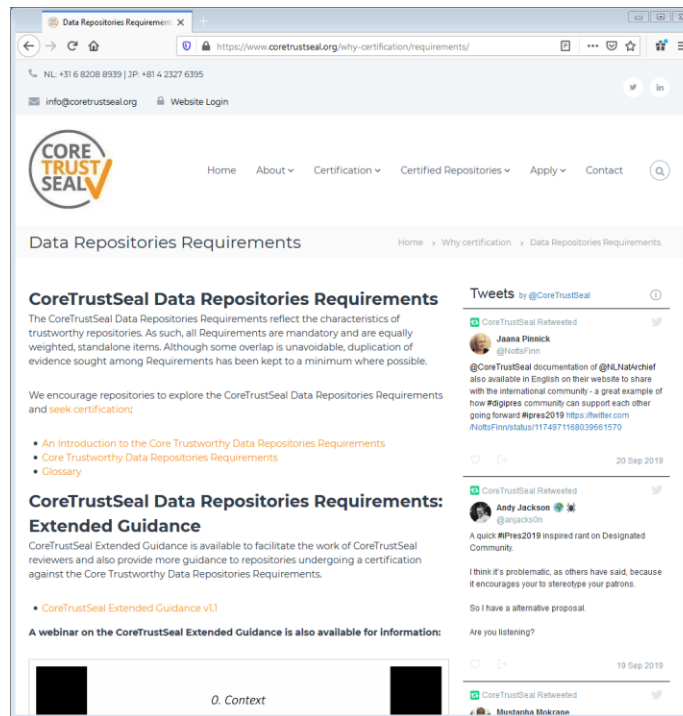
Data Repositories Requireme ×

https://www.coretrustseal.org/why-certification/requirements/

NL: +31 6 8208 8939 | JP: +81 4 2327 6395

info@coretrustseal.org Website Login

CORE TRUST SEAL

Home About Certification Certified Repositories Apply Contact

Data Repositories Requirements

Home › Why certification › Data Repositories Requirements

CoreTrustSeal Data Repositories Requirements

The CoreTrustSeal Data Repositories Requirements reflect the characteristics of trustworthy repositories. As such, all Requirements are mandatory and are equally weighted, standalone items. Although some overlap is unavoidable, duplication of evidence sought among Requirements has been kept to a minimum where possible.

We encourage repositories to explore the CoreTrustSeal Data Repositories Requirements and seek certification:

- An Introduction to the Core Trustworthy Data Repositories Requirements
- Core Trustworthy Data Repositories Requirements
- Glossary

CoreTrustSeal Data Repositories Requirements: Extended Guidance

CoreTrustSeal Extended Guidance is available to facilitate the work of CoreTrustSeal reviewers and also provide more guidance to repositories undergoing a certification against the Core Trustworthy Data Repositories Requirements.

- CoreTrustSeal Extended Guidance v1.1

A webinar on the CoreTrustSeal Extended Guidance is also available for information:

0. Context

Tweets by @CoreTrustSeal

CoreTrustSeal Retweeted

Jaana Pinnick
@NottsFinn

@CoreTrustSeal documentation of @NLNatArchief also available in English on their website to share with the international community - a great example of how #digipres community can support each other going forward #ipres2019 https://twitter.com/NottsFinn/status/1174971168039661570

20 Sep 2019

CoreTrustSeal Retweeted

Andy Jackson
@anjacks0n

A quick #iPres2019 inspired rant on Designated Community.

I think it's problematic, as others have said, because it encourages your to stereotype your patrons.

So I have a alternative proposal.

Are you listening?

19 Sep 2019

CoreTrustSeal Retweeted

Mustapha Mokrane